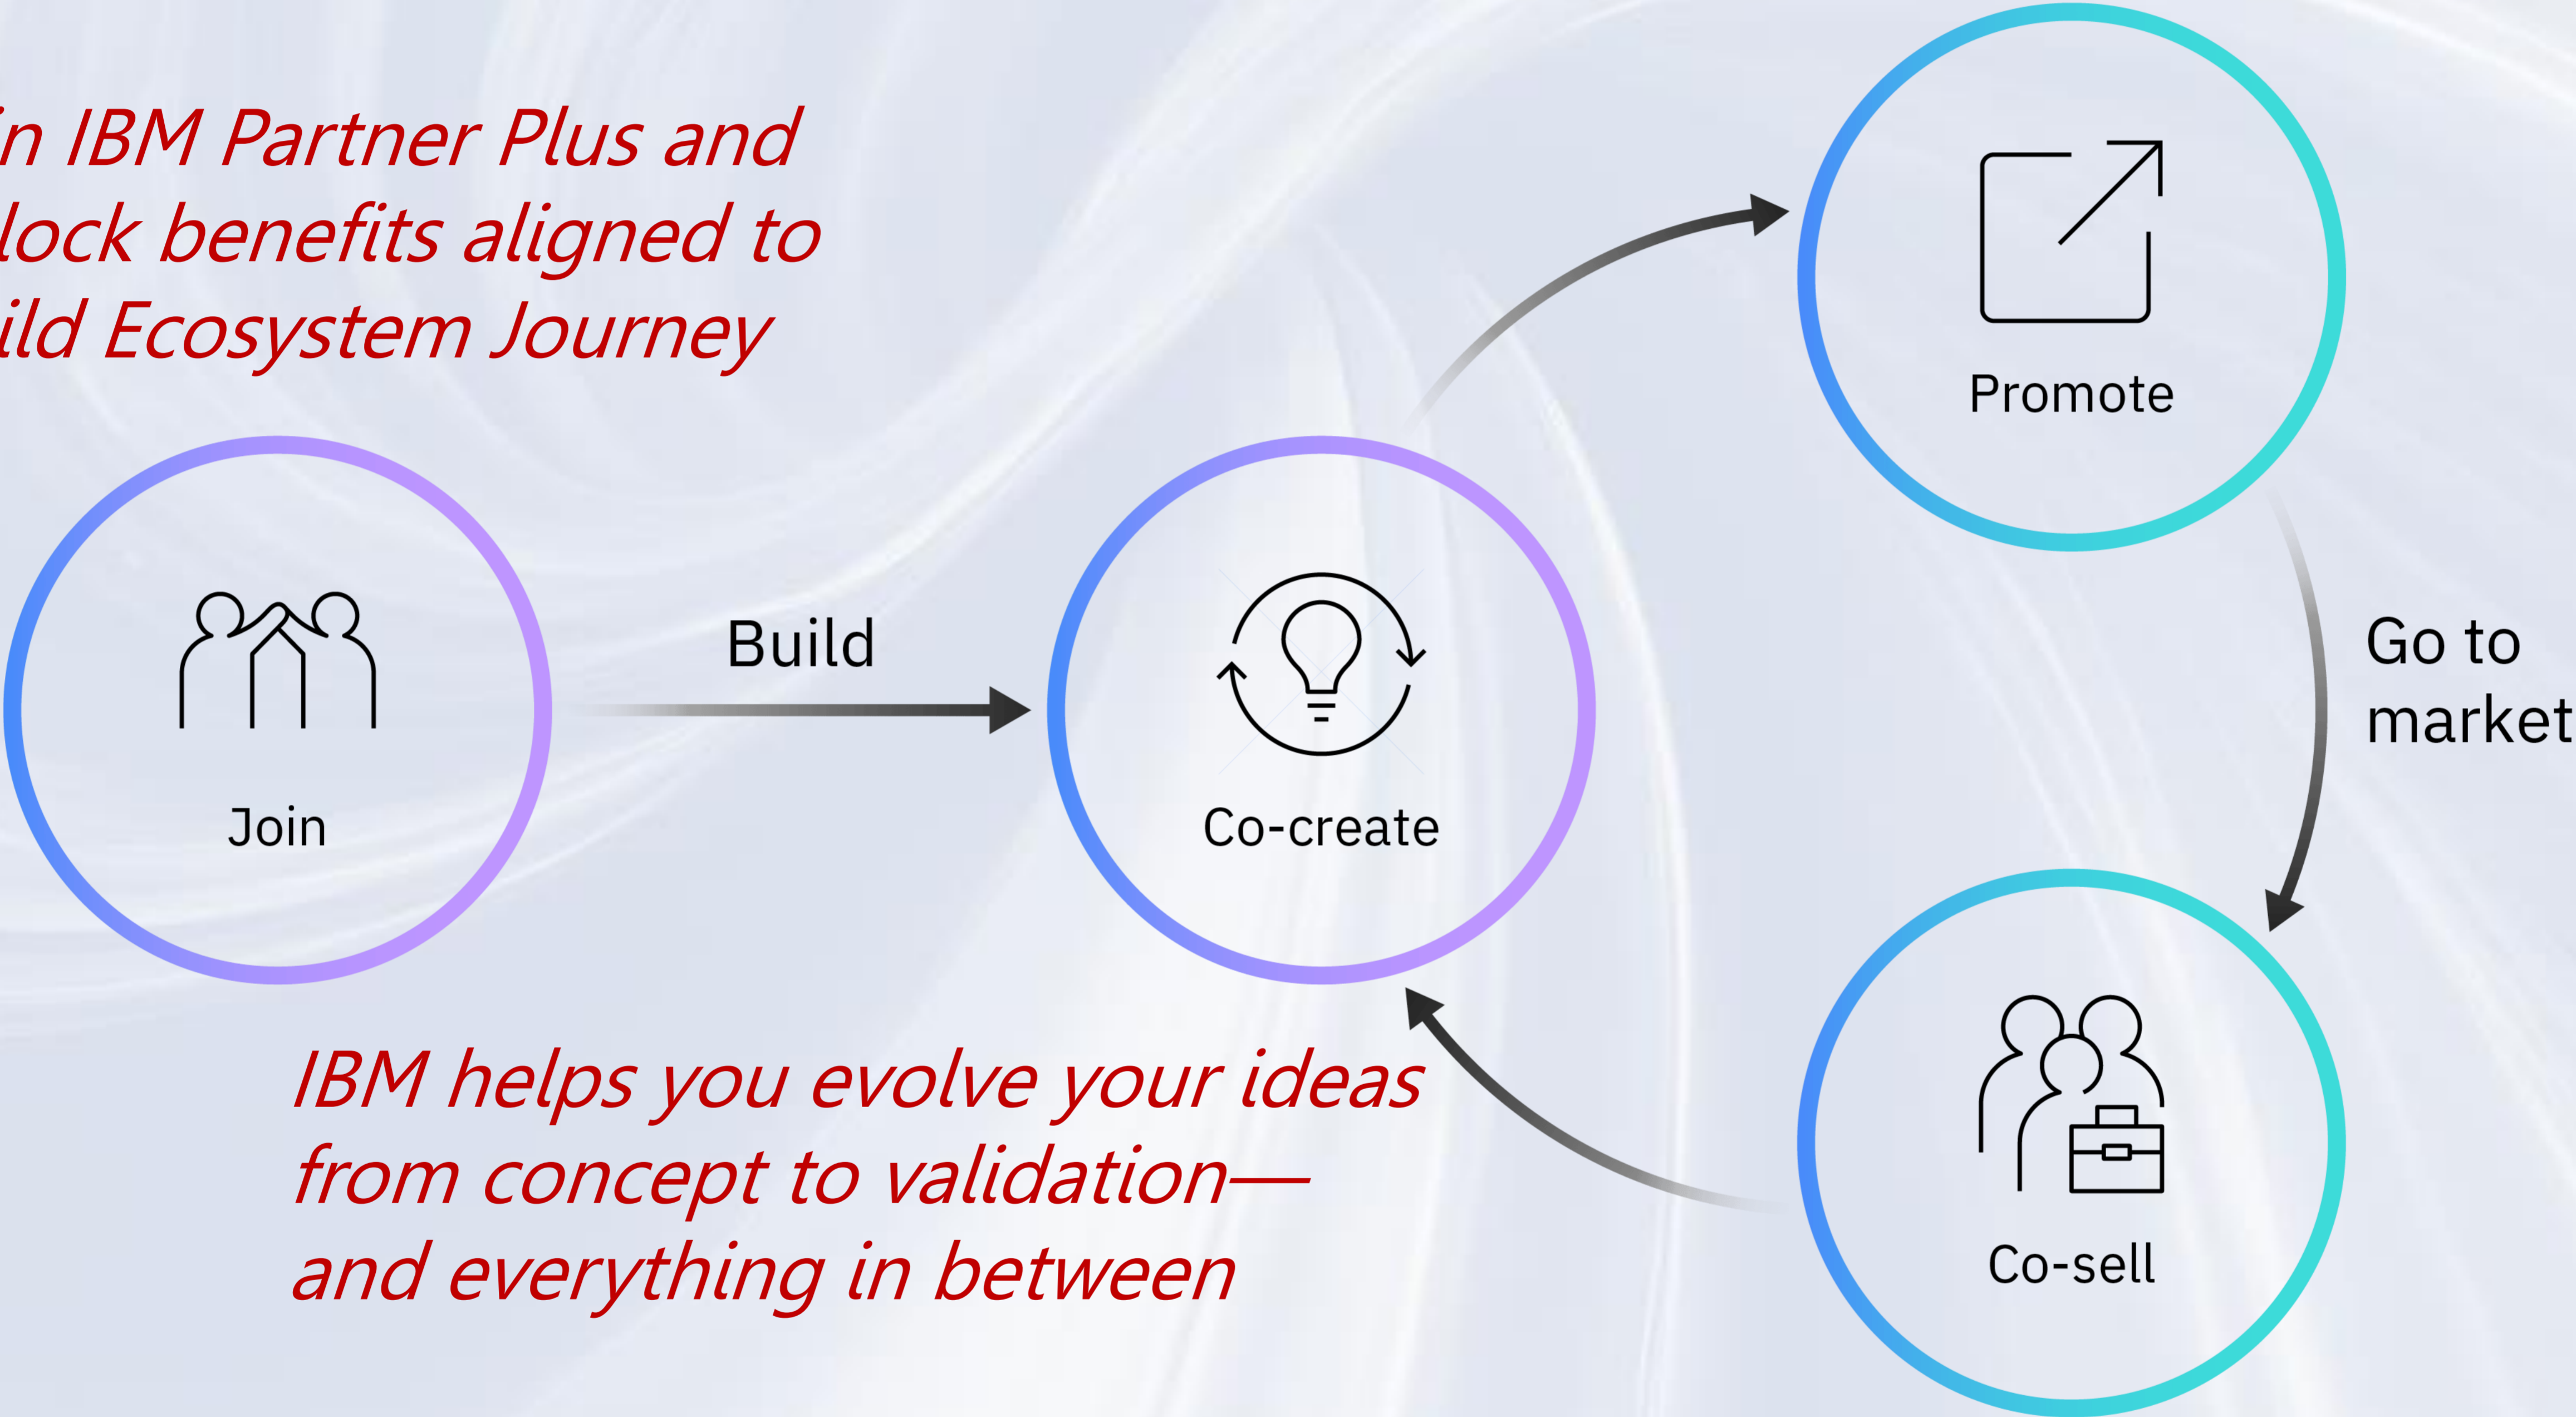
in IBM Partner Plus and lock benefits aligned to ild Ecosystem Journey

Promote

Build

Join

Co-create

Go to market

IBM helps you evolve your ideas from concept to validation— and everything in between

Co-sell